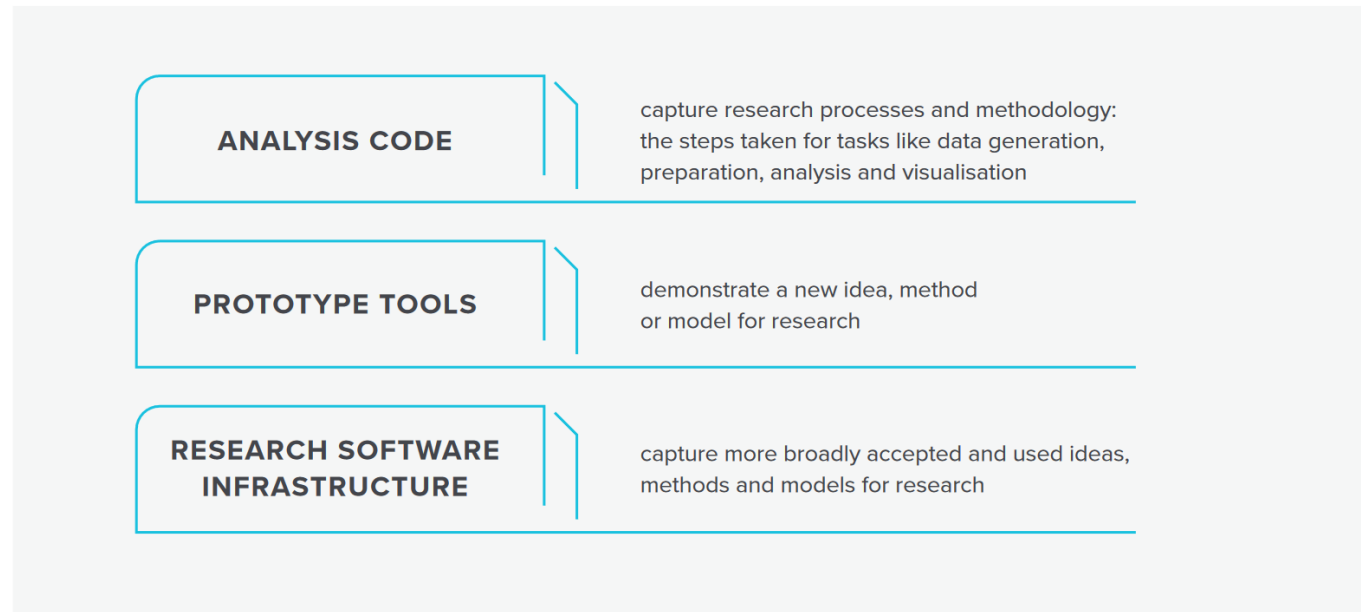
ANALYSIS CODE

capture research processes and methodology: the steps taken for tasks like data generation, preparation, analysis and visualisation

PROTOTYPE TOOLS

demonstrate a new idea, method or model for research

RESEARCH SOFTWARE INFRASTRUCTURE

capture more broadly accepted and used ideas, methods and models for research